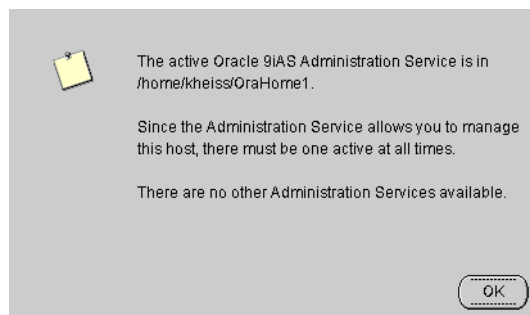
The active Oracle 9iAS Administration Service is in /home/kheiss/OraHome1.

Since the Administration Service allows you to manage this host, there must be one active at all times.

There are no other Administration Services available.

OK